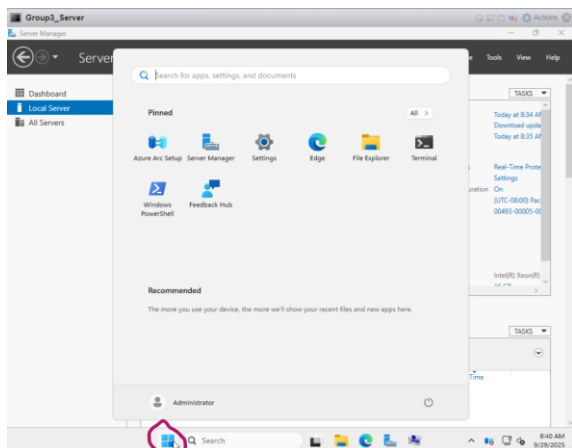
Group3_Server

Actions

Server Manager

Server

Tools View Help

Dashboard

Local Server

All Servers

TASKS

Today at 8:34 AM

Download upd

Today at 8:35 AM

Real-Time Prote

Settings

uration On

(UTC-08:00) Pac

00493-00005-00

Intel(R) Xeon(R)

TASKS

Time

Search for apps, settings, and documents

Pinned

All >

Azure Arc Setup

Server Manager

Settings

Edge

File Explorer

Terminal

Windows PowerShell

Feedback Hub

Recommended

The more you use your device, the more we'll show your recent files and new apps here.

Administrator

Search

8:40 AM

9/29/2025